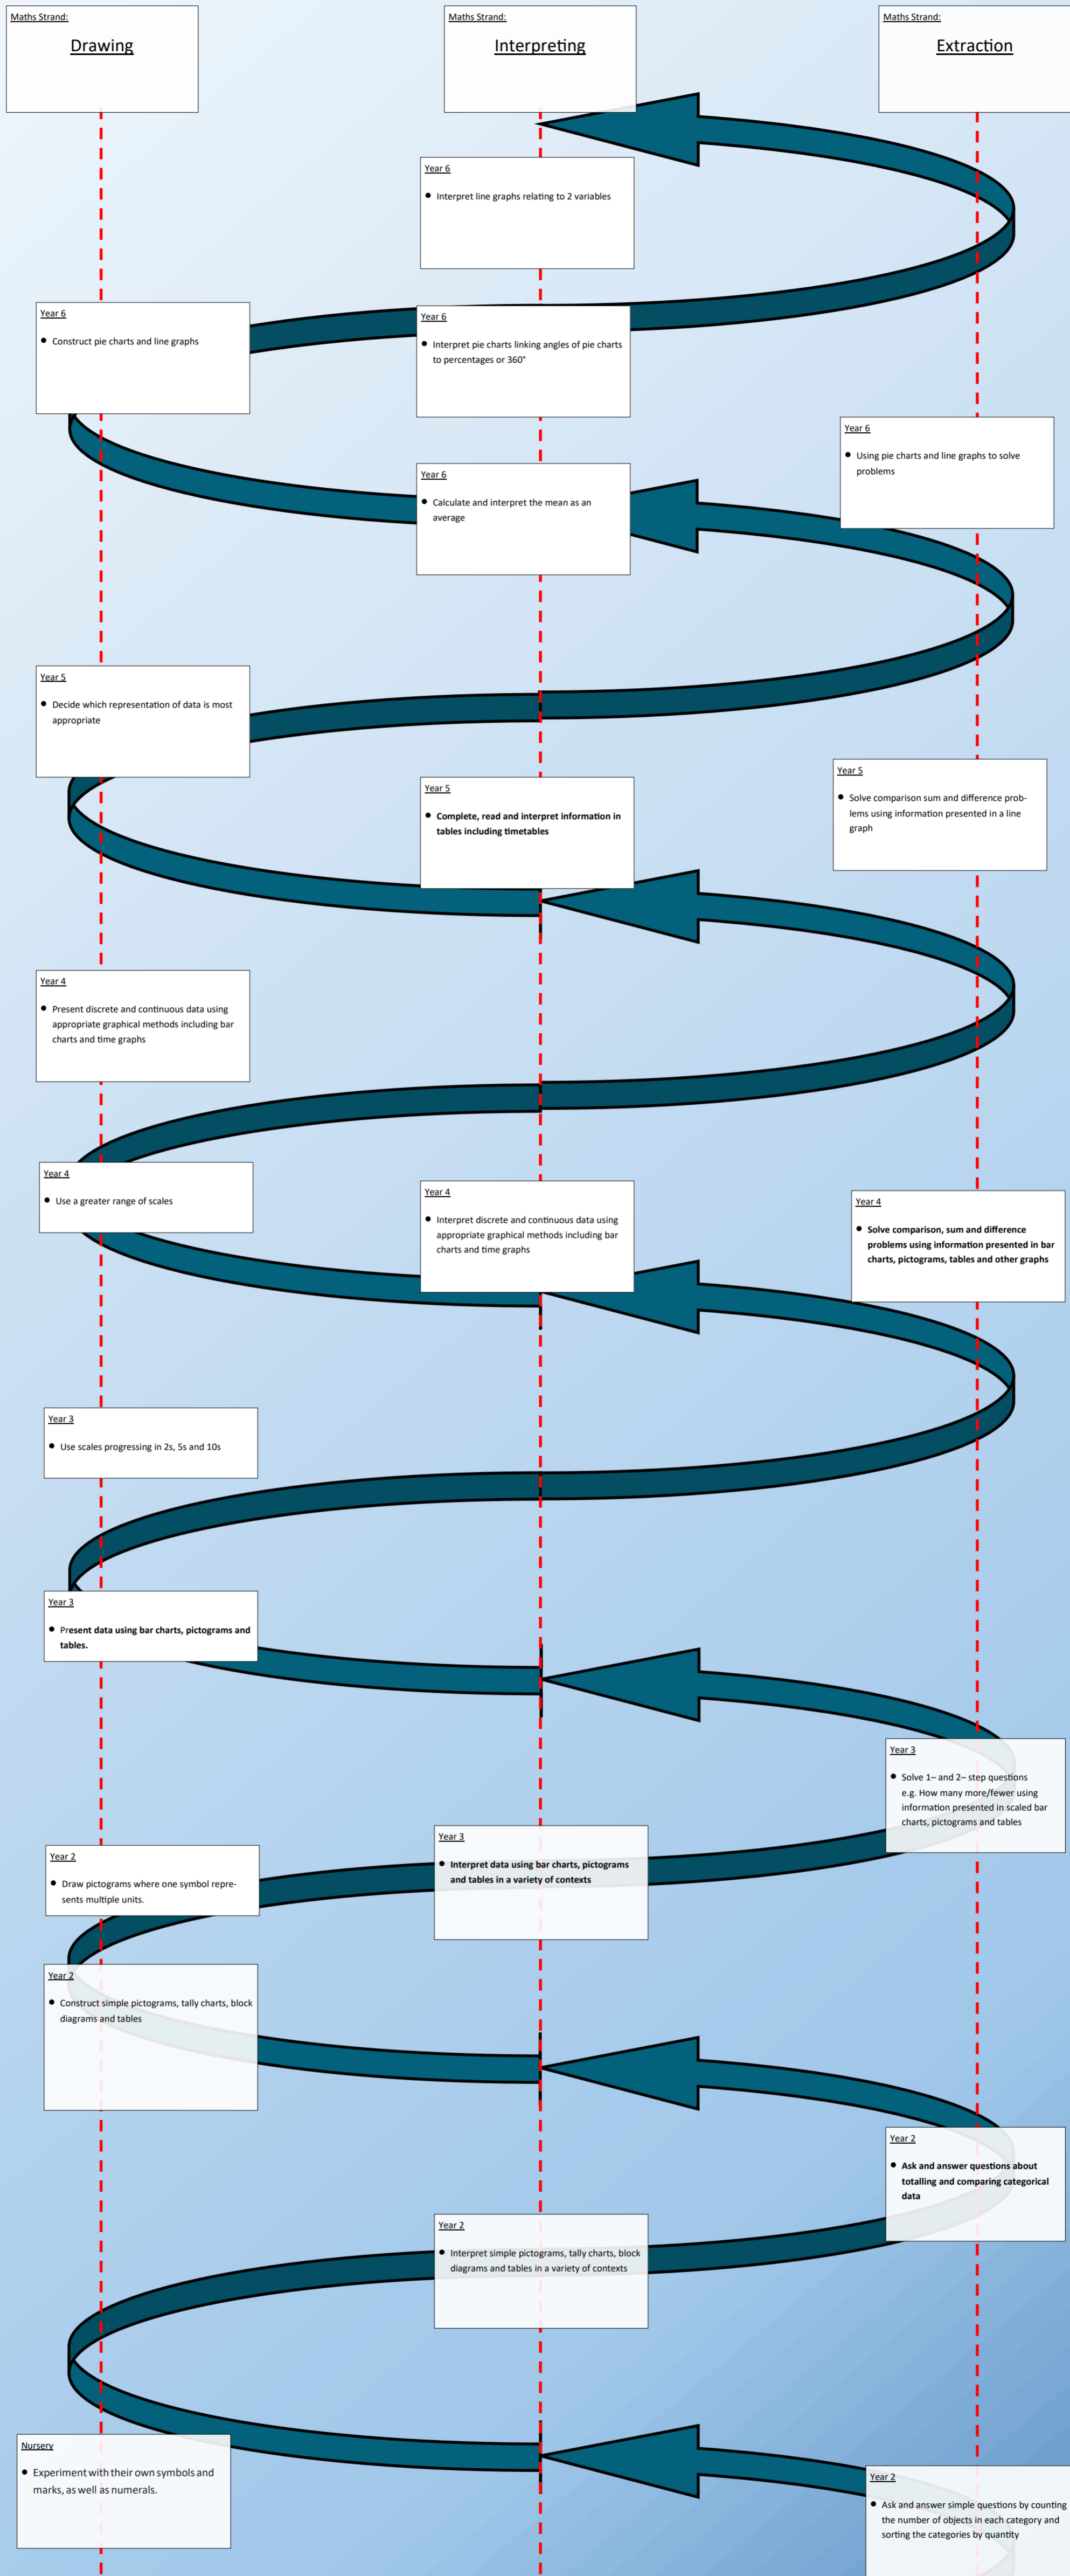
Maths Strand:
Drawing

Maths Strand:
Interpreting

Maths Strand:
Extraction

Year 6
- Interpret line graphs relating to 2 variables

Year 6
- Construct pie charts and line graphs

Year 6
- Interpret pie charts linking angles of pie charts to percentages or 360°

Year 6
- Using pie charts and line graphs to solve problems

Year 6
- Calculate and interpret the mean as an average

Year 5
- Decide which representation of data is most appropriate

Year 5
- Solve comparison sum and difference problems using information presented in a line graph

Year 5
- Complete, read and interpret information in tables including timetables

Year 4
- Present discrete and continuous data using appropriate graphical methods including bar charts and time graphs

Year 4
- Use a greater range of scales

Year 4
- Interpret discrete and continuous data using appropriate graphical methods including bar charts and time graphs

Year 4
- Solve comparison, sum and difference problems using information presented in bar charts, pictograms, tables and other graphs

Year 3
- Use scales progressing in 2s, 5s and 10s

Year 3
- Present data using bar charts, pictograms and tables.

Year 3
- Solve 1– and 2– step questions e.g. How many more/fewer using information presented in scaled bar charts, pictograms and tables

Year 3
- Interpret data using bar charts, pictograms and tables in a variety of contexts

Year 2
- Draw pictograms where one symbol represents multiple units.

Year 2
- Construct simple pictograms, tally charts, block diagrams and tables

Year 2
- Ask and answer questions about totalling and comparing categorical data

Year 2
- Interpret simple pictograms, tally charts, block diagrams and tables in a variety of contexts

Nursery
- Experiment with their own symbols and marks, as well as numerals.

Year 2
- Ask and answer simple questions by counting the number of objects in each category and sorting the categories by quantity